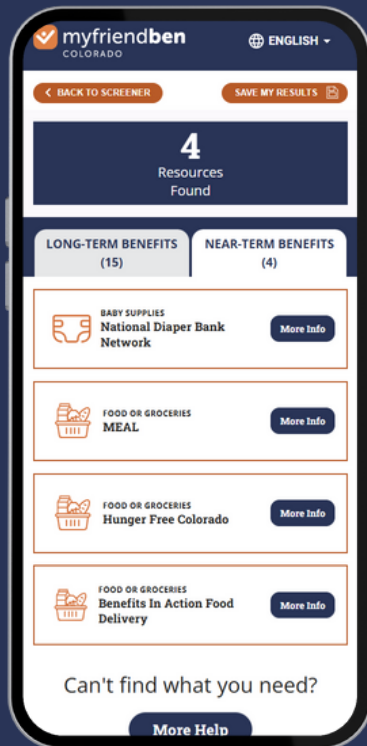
myfriendben COLORADO

ENGLISH

< BACK TO SCREENER

SAVE MY RESULTS

4
Resources Found

LONG-TERM BENEFITS (15)

NEAR-TERM BENEFITS (4)

BABY SUPPLIES
National Diaper Bank Network

More Info

FOOD OR GROCERIES
MEAL

More Info

FOOD OR GROCERIES
Hunger Free Colorado

More Info

FOOD OR GROCERIES
Benefits In Action Food Delivery

More Info

Can't find what you need?

More Help